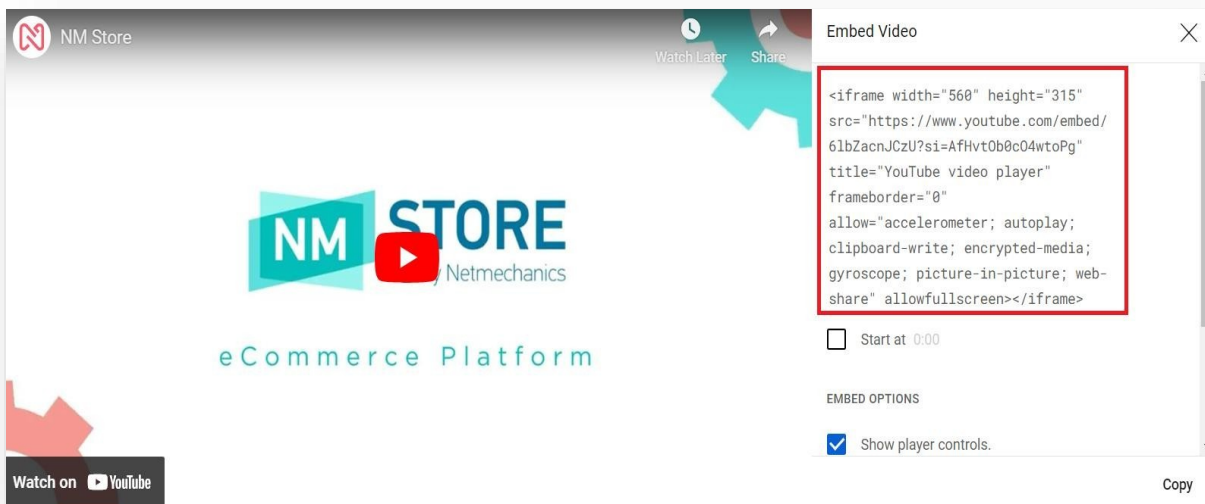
NM Store

Watch Later

Share

NM STORE
y Netmechanics

eCommerce Platform

Watch on YouTube

Embed Video

<iframe width="560" height="315" src="https://www.youtube.com/embed/6lbZacnJCzU?si=AfHvtOb0cO4wtoPg" title="YouTube video player" frameborder="0" allow="accelerometer; autoplay; clipboard-write; encrypted-media; gyroscope; picture-in-picture; web-share" allowfullscreen></iframe>

Start at 0:00

EMBED OPTIONS

Show player controls.

Copy